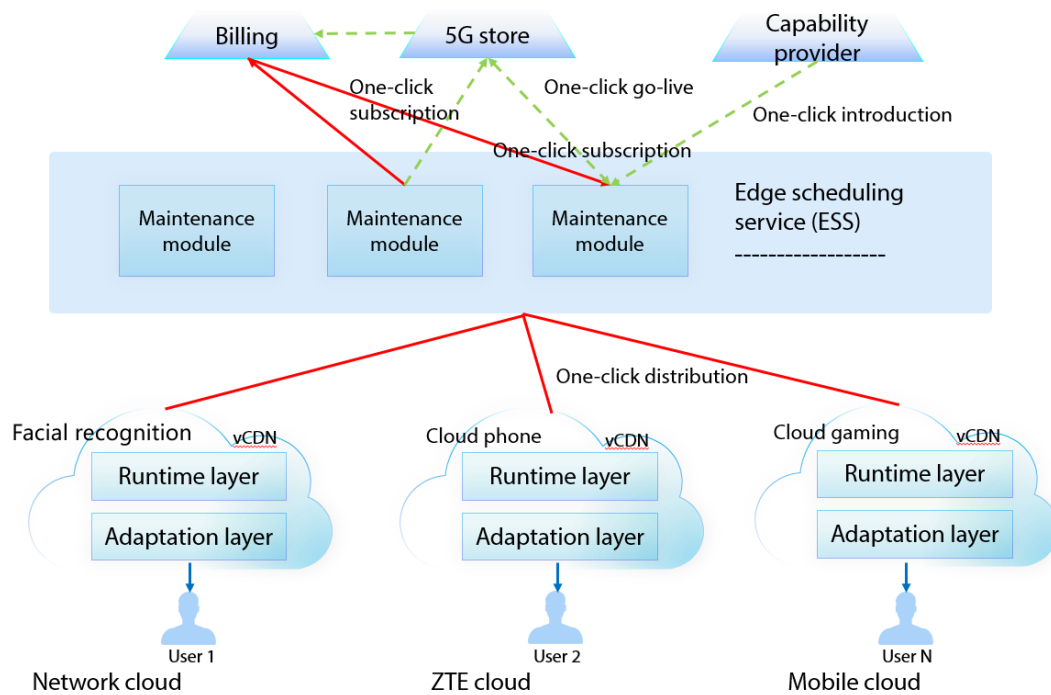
Billing

5G store

Capability provider

One-click subscription

One-click go-live

One-click introduction

One-click subscription

Maintenance module

Maintenance module

Maintenance module

Edge scheduling service (ESS)

------------------

One-click distribution

Facial recognition

vCDN

Runtime layer

Adaptation layer

User 1

Network cloud

Cloud phone

vCDN

Runtime layer

Adaptation layer

User 2

ZTE cloud

Cloud gaming

vCDN

Runtime layer

Adaptation layer

User N

Mobile cloud